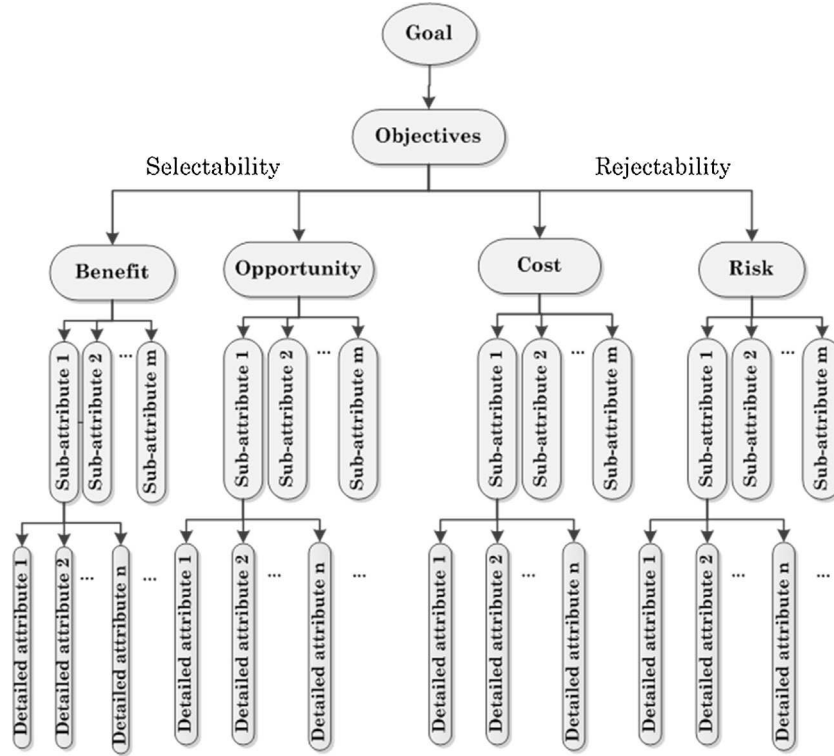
Goal

Objectives

Selectability

Rejectability

Benefit

Opportunity

Cost

Risk

Sub-attribute 1
Sub-attribute 2
...
Sub-attribute m

Sub-attribute 1
Sub-attribute 2
...
Sub-attribute m

Sub-attribute 1
Sub-attribute 2
...
Sub-attribute m

Sub-attribute 1
Sub-attribute 2
...
Sub-attribute m

Detailed attribute 1
Detailed attribute 2
...
Detailed attribute n
...

Detailed attribute 1
Detailed attribute 2
...
Detailed attribute n
...

Detailed attribute 1
Detailed attribute 2
...
Detailed attribute n

Detailed attribute 1
Detailed attribute 2
...
Detailed attribute n
...